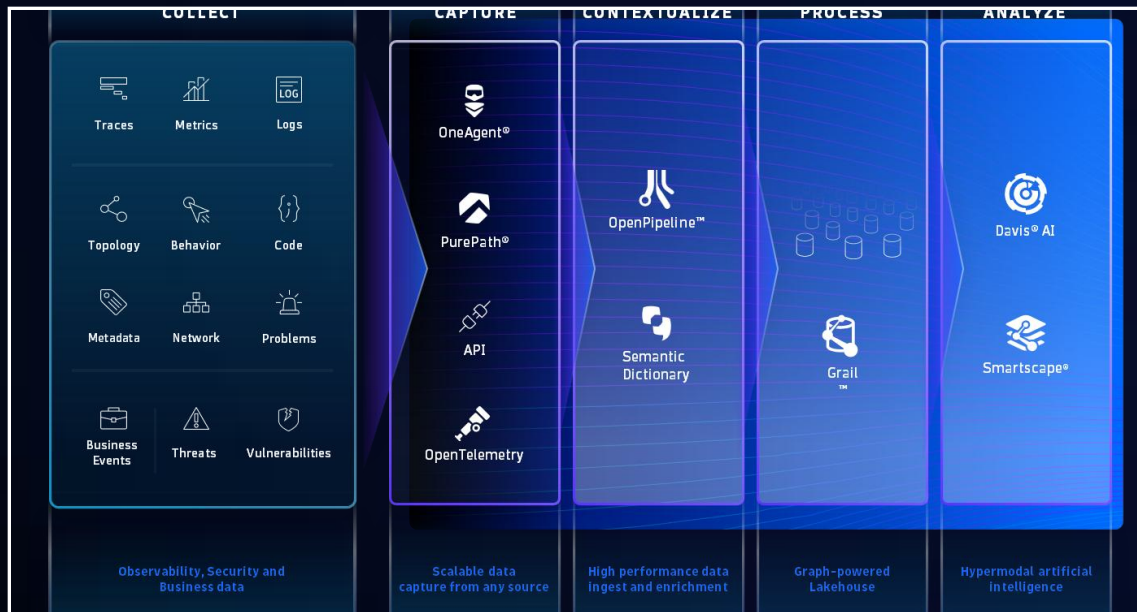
COLLECT

CAPTURE

CONTEXTUALIZE

PROCESS

ANALYZE

LOG

Traces Metrics Logs

Topology Behavior Code

Metadata Network Problems

Business Events Threats Vulnerabilities

OneAgent®

PurePath®

API

OpenTelemetry

OpenPipeline™

Semantic Dictionary

Grail ™

Davis® AI

Smartscape®

Observability, Security and Business data

Scalable data capture from any source

High performance data ingest and enrichment

Graph-powered Lakehouse

Hypermodal artificial intelligence